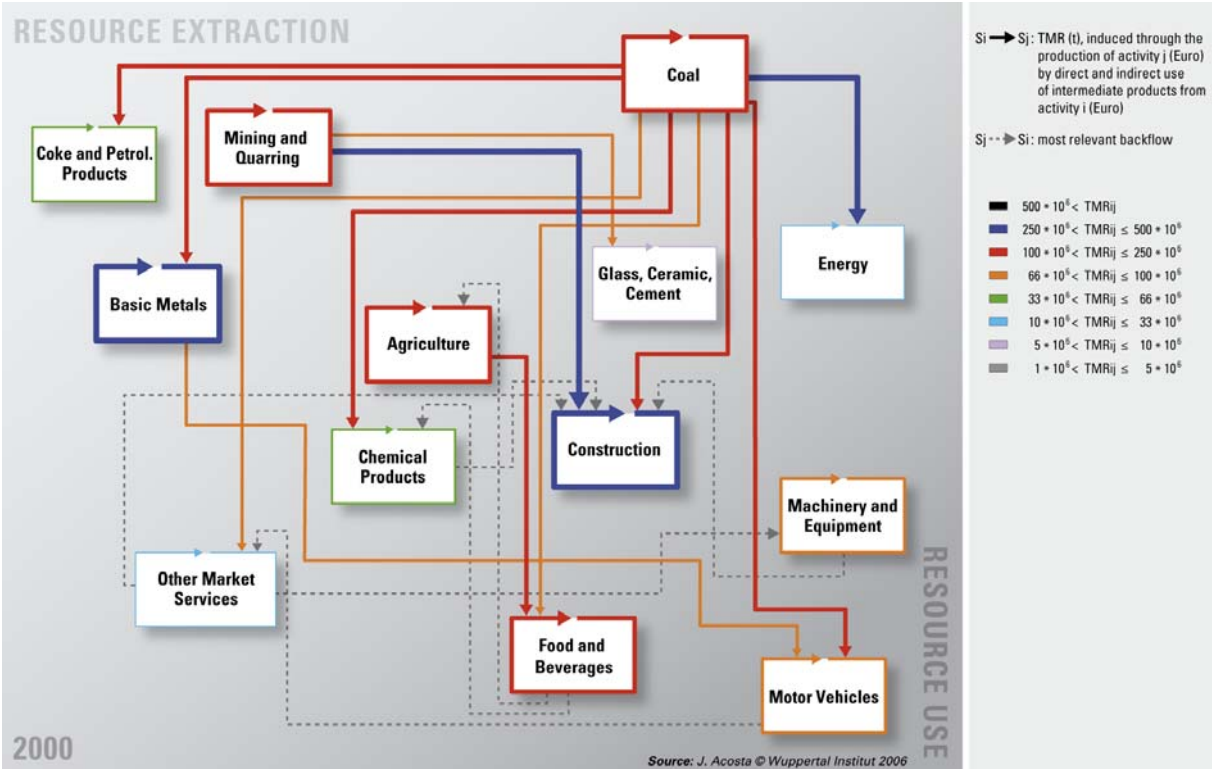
RESOURCE EXTRACTION

Coal

Coke and Petrol. Products

Mining and Quarring

Energy

Glass, Ceramic, Cement

Basic Metals

Agriculture

Chemical Products

Construction

Machinery and Equipment

Other Market Services

Food and Beverages

Motor Vehicles

RESOURCE USE

2000

Source: J. Acosta © Wuppertal Institut 2006

Si → Sj: TMR (t), induced through the production of activity j (Euro) by direct and indirect use of intermediate products from activity i (Euro)

Sj → Si: most relevant backflow

$500 * 10^6 <$ TMRij
$250 * 10^6 <$ TMRij $\leq 500 * 10^6$
$100 * 10^6 <$ TMRij $\leq 250 * 10^6$
$66 * 10^6 <$ TMRij $\leq 100 * 10^6$
$33 * 10^6 <$ TMRij $\leq 66 * 10^6$
$10 * 10^6 <$ TMRij $\leq 33 * 10^6$
$5 * 10^6 <$ TMRij $\leq 10 * 10^6$
$1 * 10^6 <$ TMRij $\leq 5 * 10^6$